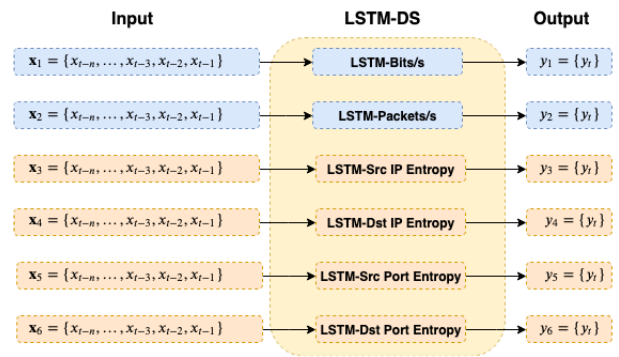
Input

LSTM-DS

Output

$\mathbf{x}_1 = \{x_{t-n}, \ldots, x_{t-3}, x_{t-2}, x_{t-1}\}$

LSTM-Bits/s

$y_1 = \{y_t\}$

$\mathbf{x}_2 = \{x_{t-n}, \ldots, x_{t-3}, x_{t-2}, x_{t-1}\}$

LSTM-Packets/s

$y_2 = \{y_t\}$

$\mathbf{x}_3 = \{x_{t-n}, \ldots, x_{t-3}, x_{t-2}, x_{t-1}\}$

LSTM-Src IP Entropy

$y_3 = \{y_t\}$

$\mathbf{x}_4 = \{x_{t-n}, \ldots, x_{t-3}, x_{t-2}, x_{t-1}\}$

LSTM-Dst IP Entropy

$y_4 = \{y_t\}$

$\mathbf{x}_5 = \{x_{t-n}, \ldots, x_{t-3}, x_{t-2}, x_{t-1}\}$

LSTM-Src Port Entropy

$y_5 = \{y_t\}$

$\mathbf{x}_6 = \{x_{t-n}, \ldots, x_{t-3}, x_{t-2}, x_{t-1}\}$

LSTM-Dst Port Entropy

$y_6 = \{y_t\}$